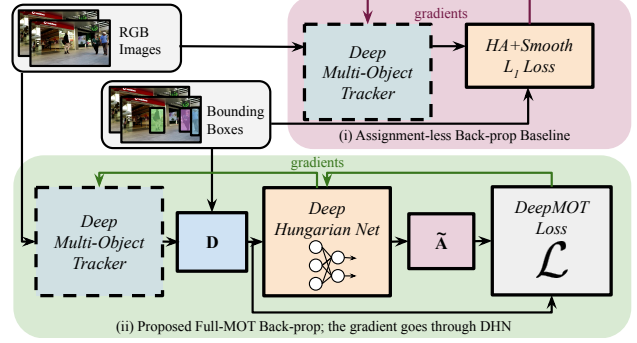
RGB Images

gradients

Deep Multi-Object Tracker

HA+Smooth $L_1$ Loss

Bounding Boxes

(i) Assignment-less Back-prop Baseline

gradients

Deep Multi-Object Tracker

D

Deep Hungarian Net

$\tilde{\mathbf{A}}$

DeepMOT Loss $\mathcal{L}$

(ii) Proposed Full-MOT Back-prop; the gradient goes through DHN